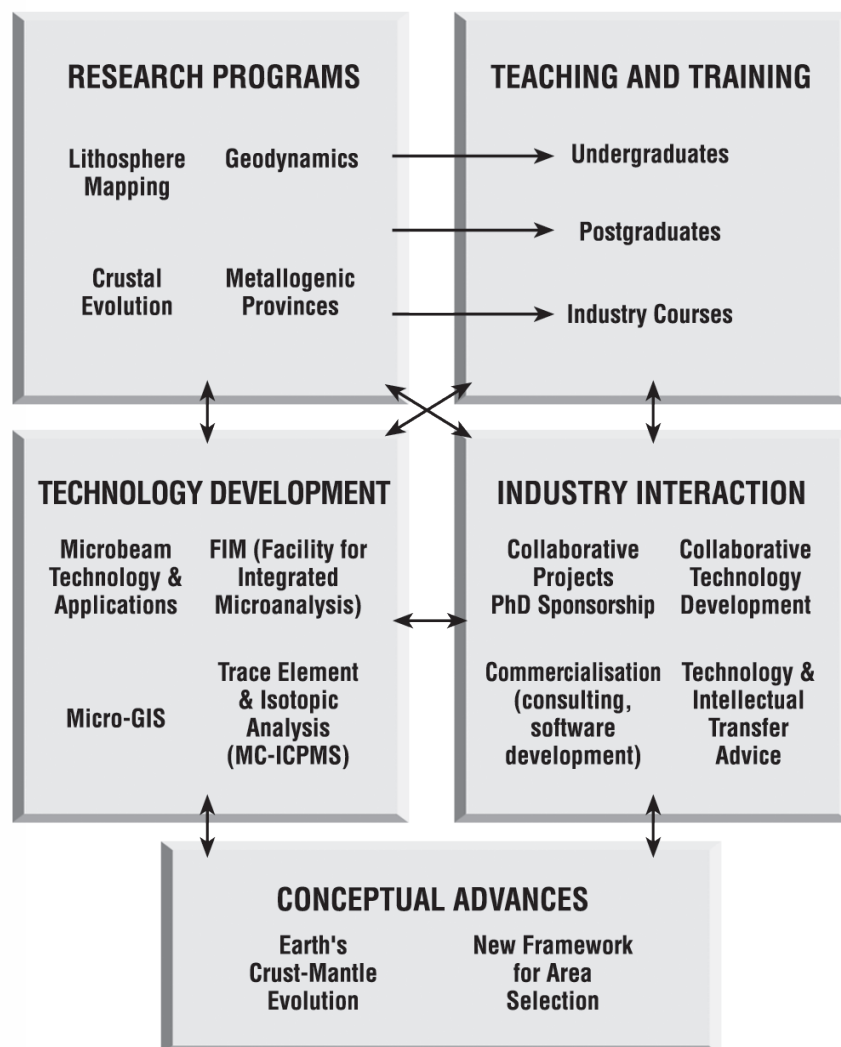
RESEARCH PROGRAMS

Lithosphere Mapping

Geodynamics

Crustal Evolution

Metallogenic Provinces

TEACHING AND TRAINING

Undergraduates

Postgraduates

Industry Courses

TECHNOLOGY DEVELOPMENT

Microbeam Technology & Applications

FIM (Facility for Integrated Microanalysis)

Micro-GIS

Trace Element & Isotopic Analysis (MC-ICPMS)

INDUSTRY INTERACTION

Collaborative Projects PhD Sponsorship

Collaborative Technology Development

Commercialisation (consulting, software development)

Technology & Intellectual Transfer Advice

CONCEPTUAL ADVANCES

Earth's Crust-Mantle Evolution

New Framework for Area Selection